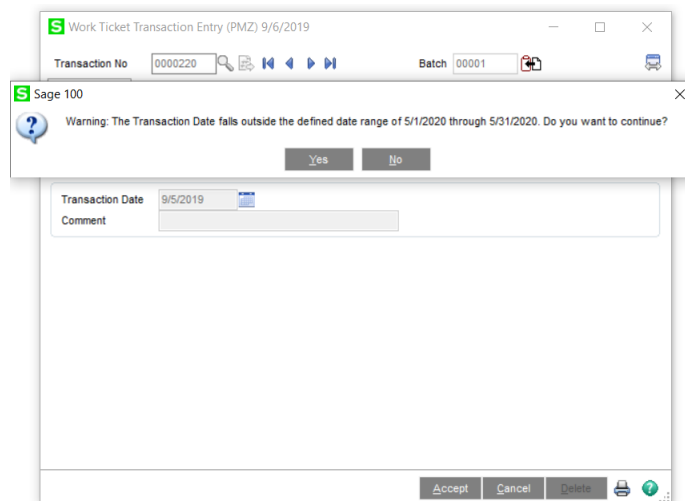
S Work Ticket Transaction Entry (PMZ) 9/6/2019

Transaction No 0000220

Batch 00001

S Sage 100

Warning: The Transaction Date falls outside the defined date range of 5/1/2020 through 5/31/2020. Do you want to continue?

Yes No

Transaction Date 9/5/2019

Comment

Accept Cancel Delete